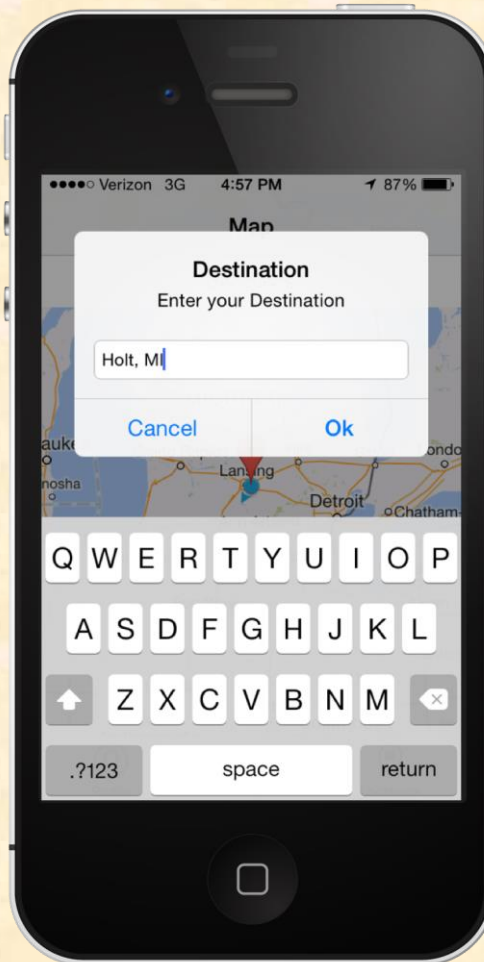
●●●●○ Verizon 3G 4:57 PM 87%

Map

Destination

Enter your Destination

Holt, MI

Cancel

Ok

auke

nosha

Lansing

Detroit

Chatham

ondo

Q W E R T Y U I O P

A S D F G H J K L

Z X C V B N M

.?123

space

return